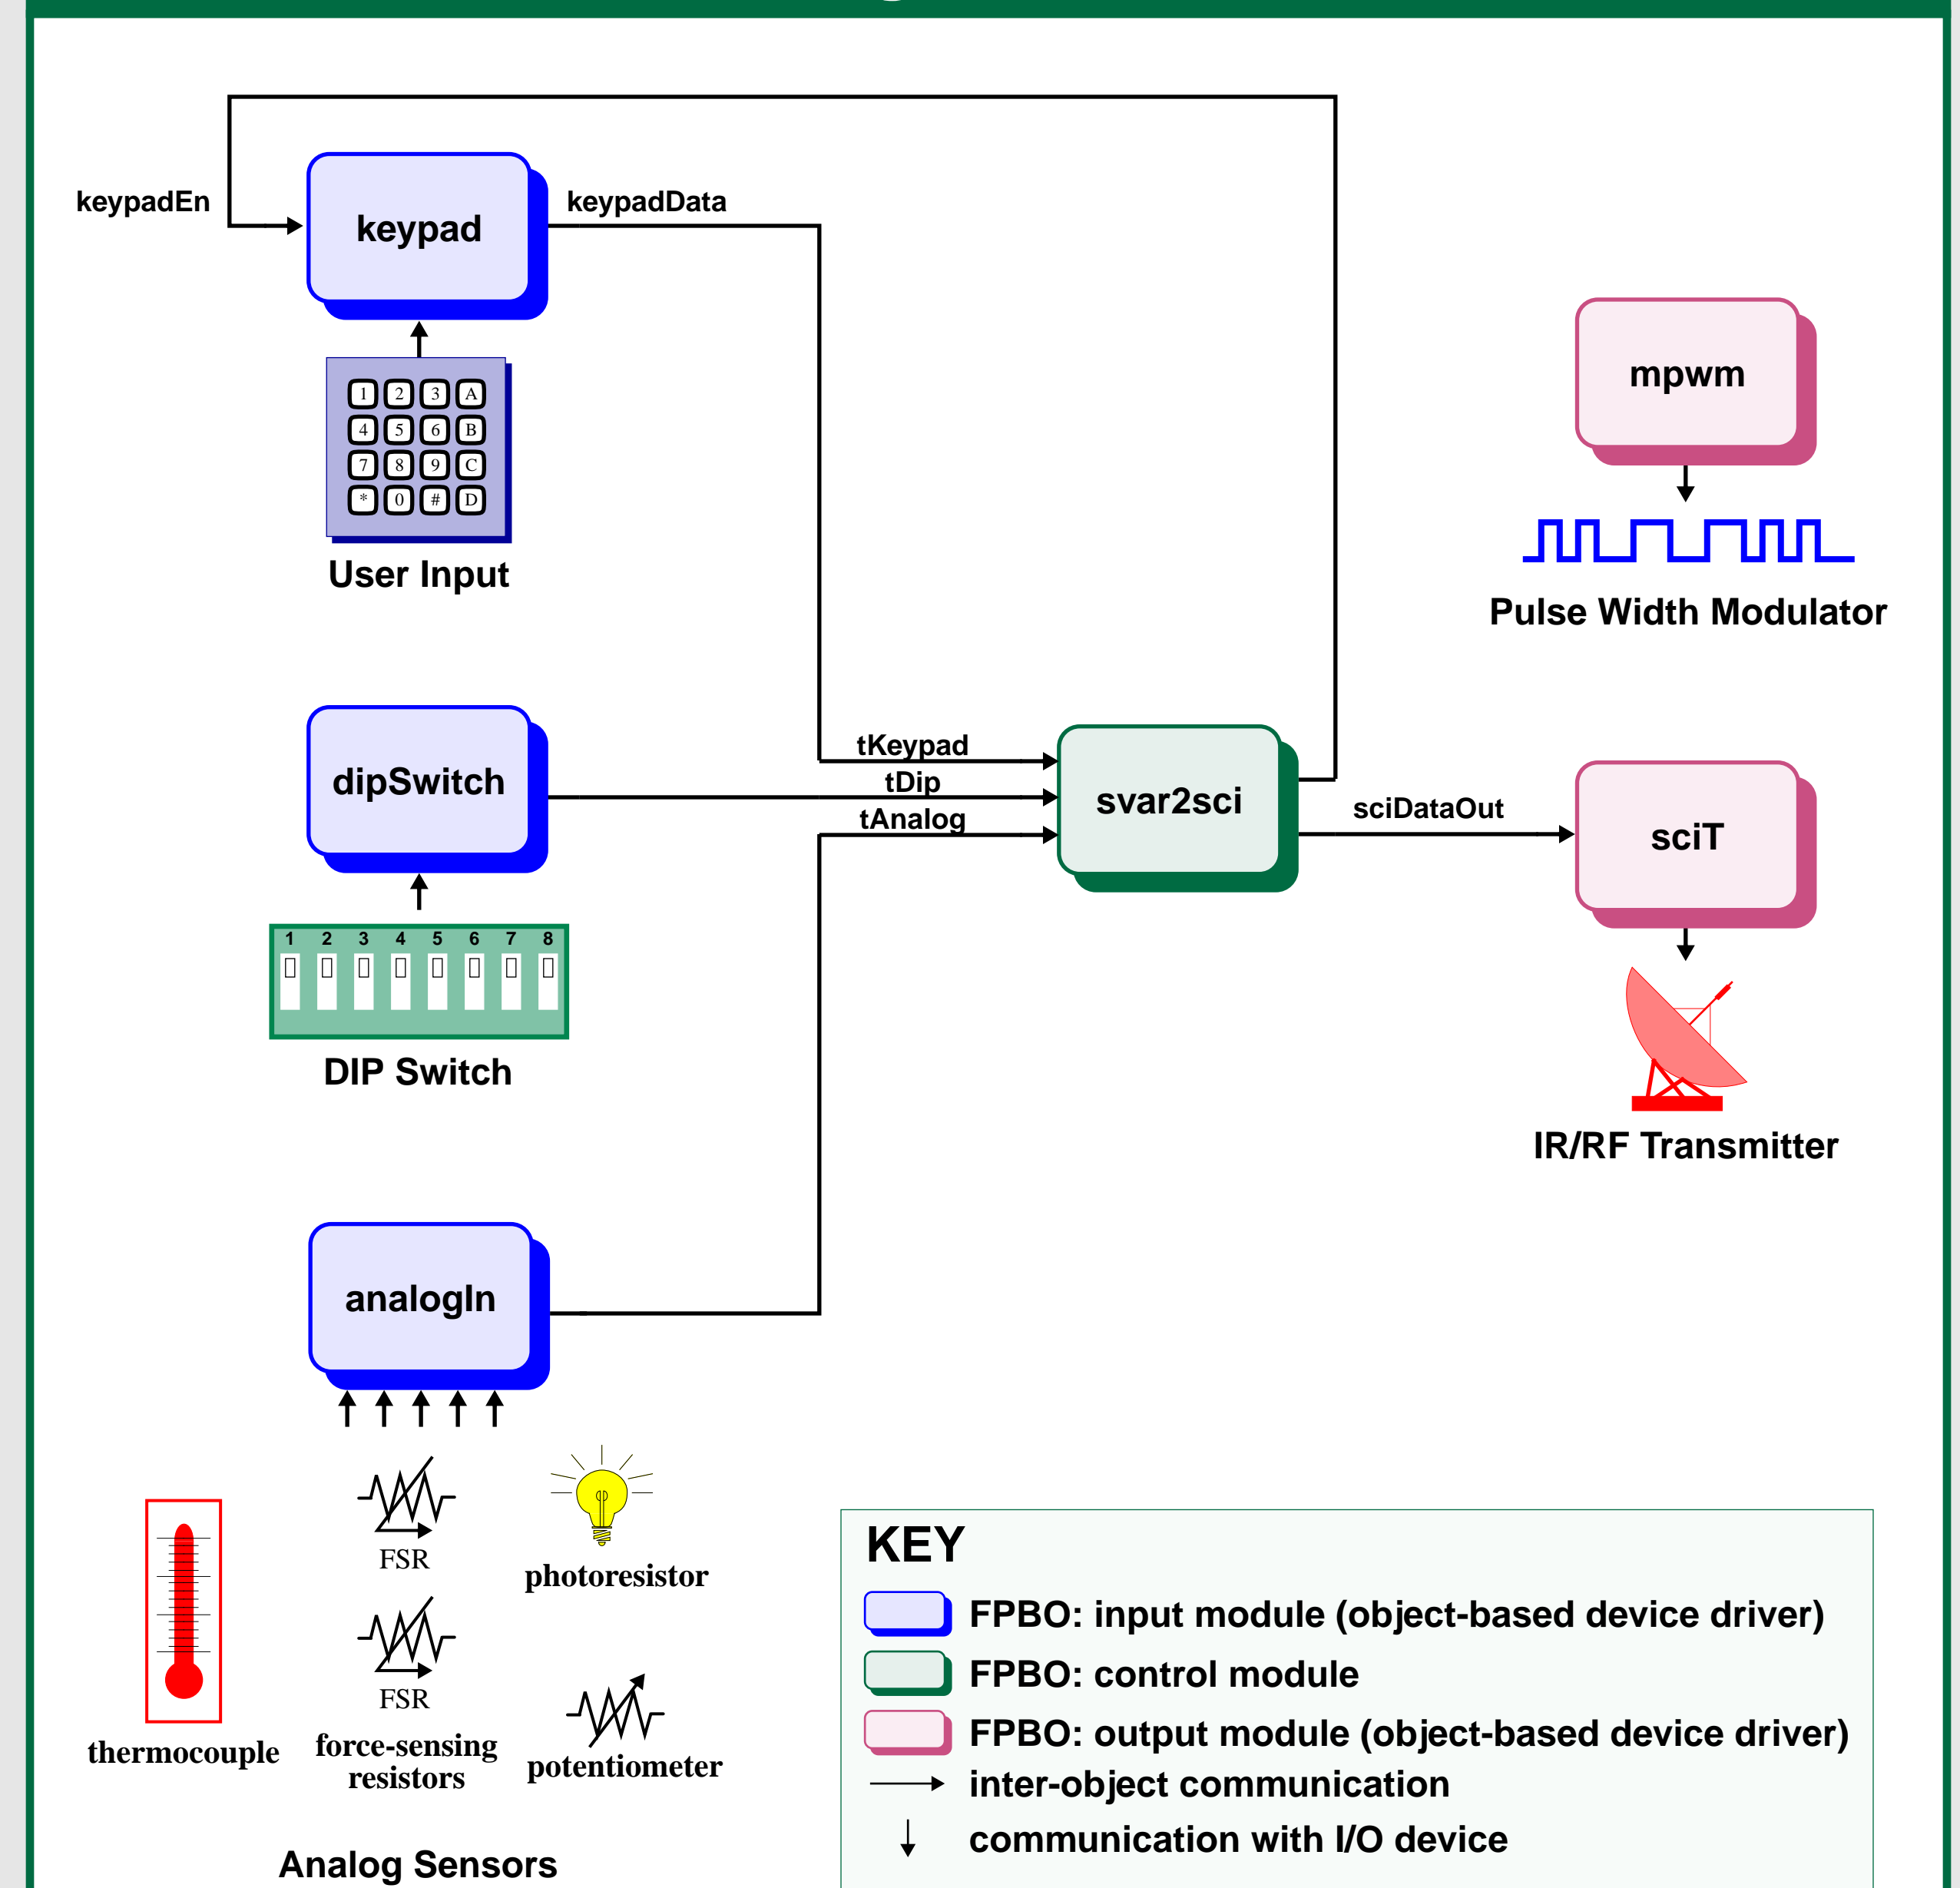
keypadEn

keypad

keypadData

1 2 3 A
4 5 6 B
7 8 9 C
* 0 # D

User Input

mpwm

Pulse Width Modulator

dipSwitch

tKeypad
tDip
tAnalog

svar2sci

sciDataOut

sciT

1 2 3 4 5 6 7 8

DIP Switch

IR/RF Transmitter

analogIn

FSR

photoresistor

FSR

thermocouple

force-sensing resistors

potentiometer

Analog Sensors

KEY

FPBO: input module (object-based device driver)

FPBO: control module

FPBO: output module (object-based device driver)

inter-object communication

communication with I/O device